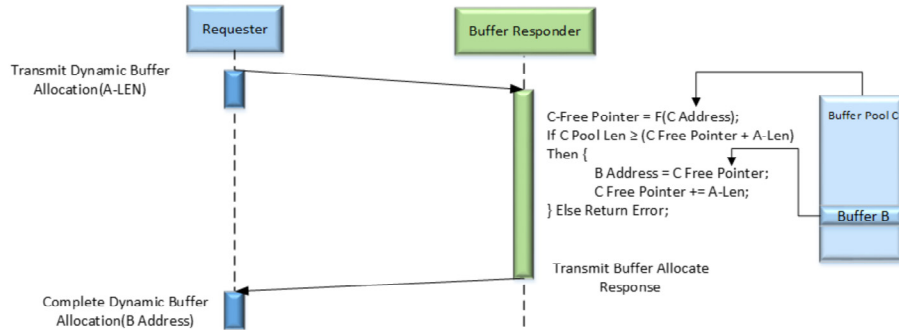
Requester

Buffer Responder

Transmit Dynamic Buffer Allocation(A-LEN)

C-Free Pointer = F(C Address);
If C Pool Len ≥ (C Free Pointer + A-Len)
Then {
B Address = C Free Pointer;
C Free Pointer += A-Len;
} Else Return Error;

Buffer Pool C

Buffer B

Transmit Buffer Allocate Response

Complete Dynamic Buffer Allocation(B Address)